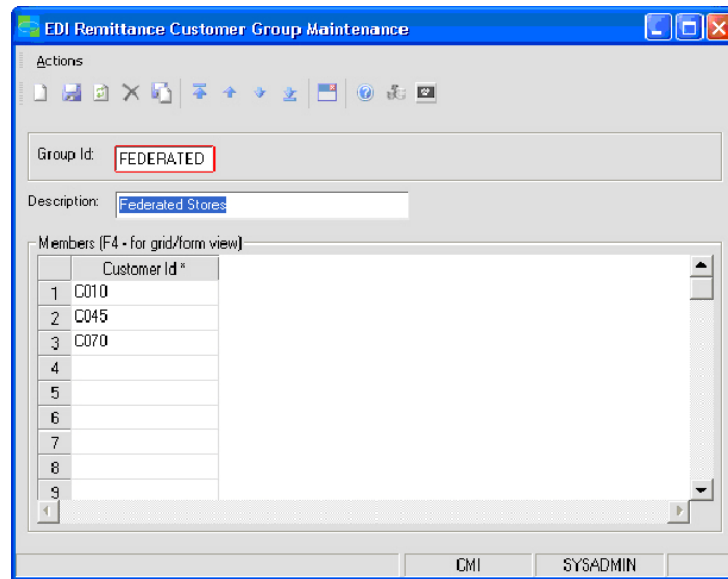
EDI Remittance Customer Group Maintenance

Actions

Group Id: FEDERATED

Description: Federated Stores

Members (F4 - for grid/form view)

| | Customer Id * |
|---|---|
| 1 | C010 |
| 2 | C045 |
| 3 | C070 |
| 4 | |
| 5 | |
| 6 | |
| 7 | |
| 8 | |
| 9 | |

CMI SYSADMIN